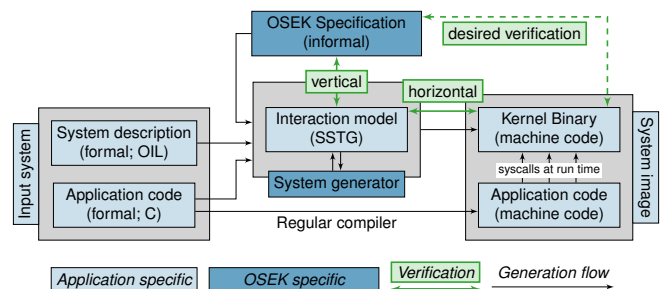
OSEK Specification (informal)

desired verification

vertical

horizontal

Input system

System description (formal; OIL)

Application code (formal; C)

Interaction model (SSTG)

System generator

Kernel Binary (machine code)

syscalls at run time

Application code (machine code)

System image

Regular compiler

Application specific

OSEK specific

Verification

Generation flow